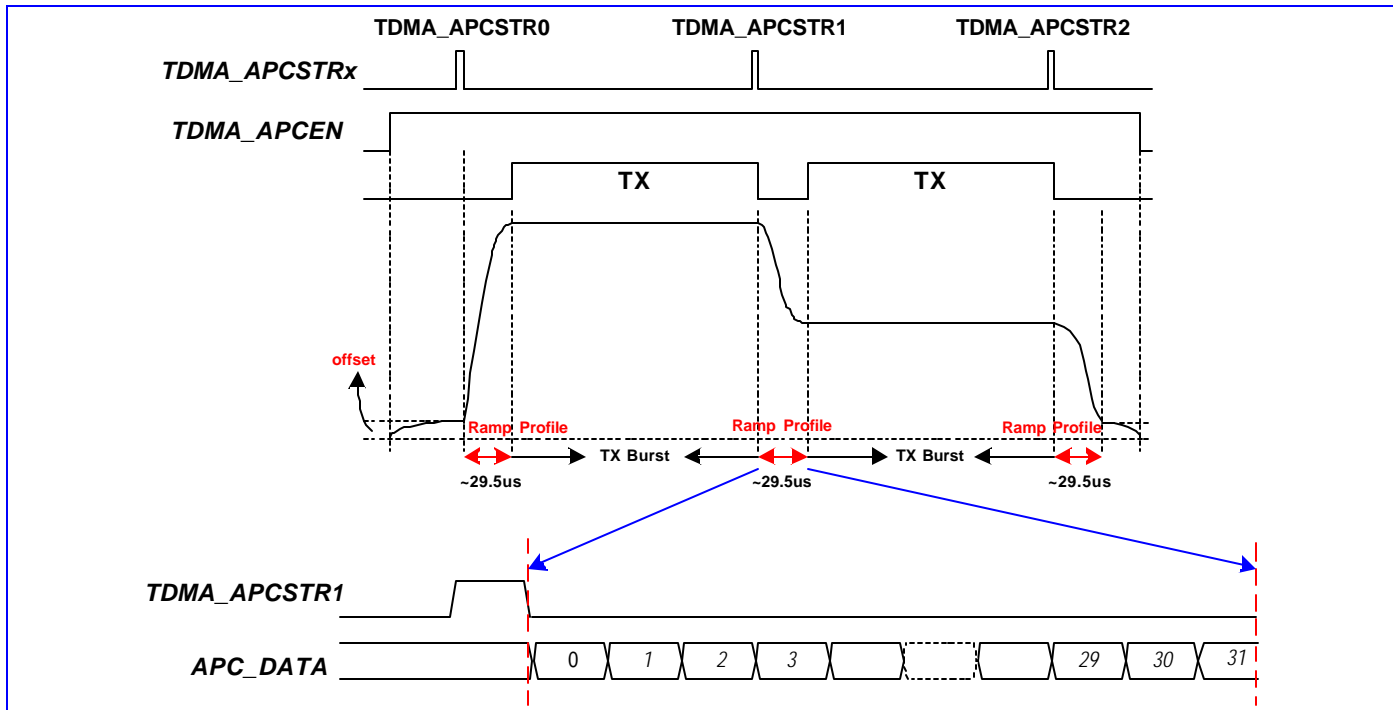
TDMA_APCSTR0 TDMA_APCSTR1 TDMA_APCSTR2

TDMA_APCSTRx

TDMA_APCEN

TX

TX

offset

Ramp Profile

Ramp Profile

Ramp Profile

TX Burst

TX Burst

~29.5us

~29.5us

~29.5us

TDMA_APCSTR1

APC_DATA

0 1 2 3 29 30 31